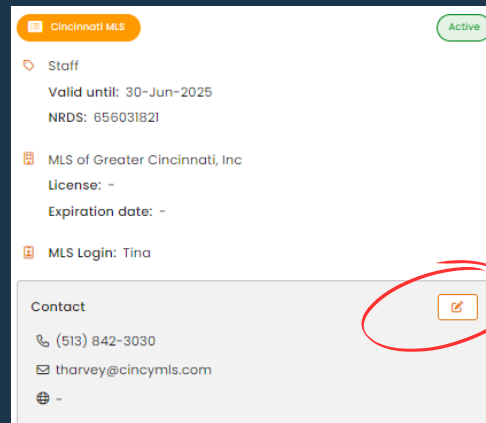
Cincinnati MLS

Active

Staff

Valid until: 30-Jun-2025

NRDS: 656031821

MLS of Greater Cincinnati, Inc

License: -

Expiration date: -

MLS Login: Tina

Contact

(513) 842-3030

tharvey@cincymls.com

-